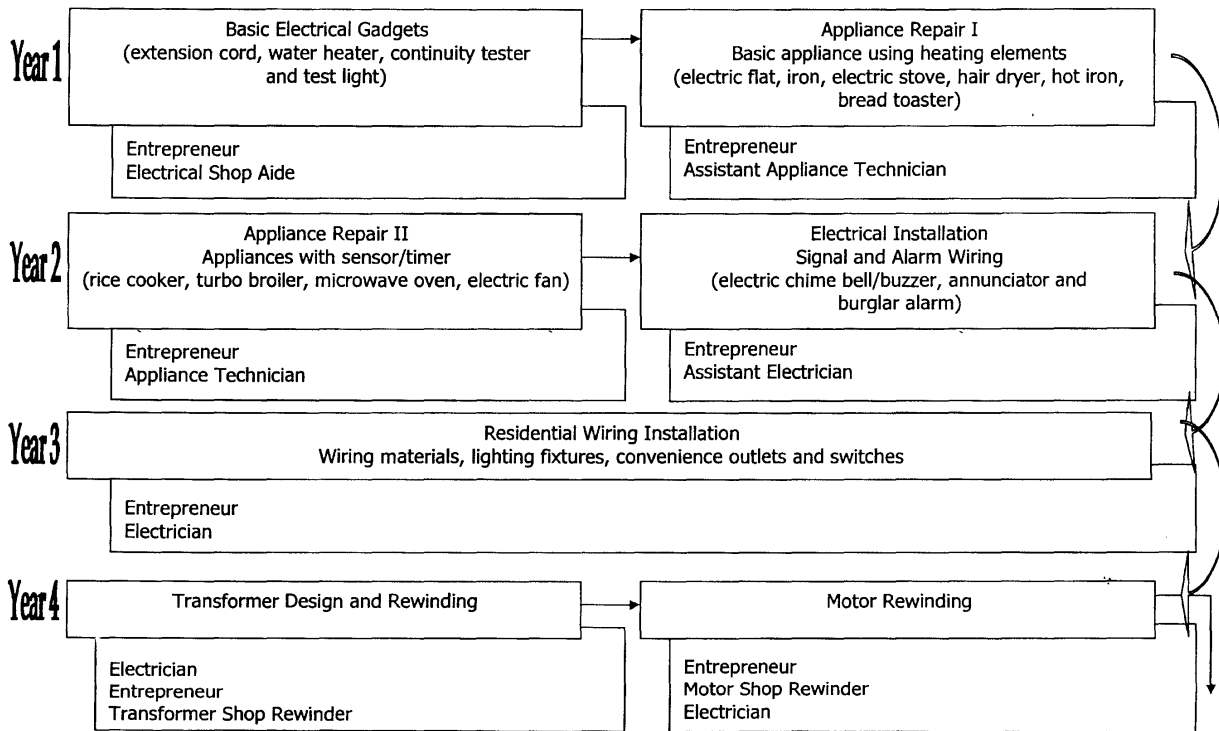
Year 1

Basic Electrical Gadgets
(extension cord, water heater, continuity tester and test light)

Entrepreneur
Electrical Shop Aide

Appliance Repair I
Basic appliance using heating elements
(electric flat, iron, electric stove, hair dryer, hot iron, bread toaster)

Entrepreneur
Assistant Appliance Technician

Year 2

Appliance Repair II
Appliances with sensor/timer
(rice cooker, turbo broiler, microwave oven, electric fan)

Entrepreneur
Appliance Technician

Electrical Installation
Signal and Alarm Wiring
(electric chime bell/buzzer, annunciator and burglar alarm)

Entrepreneur
Assistant Electrician

Year 3

Residential Wiring Installation
Wiring materials, lighting fixtures, convenience outlets and switches

Entrepreneur
Electrician

Year 4

Transformer Design and Rewinding

Electrician
Entrepreneur
Transformer Shop Rewinder

Motor Rewinding

Entrepreneur
Motor Shop Rewinder
Electrician